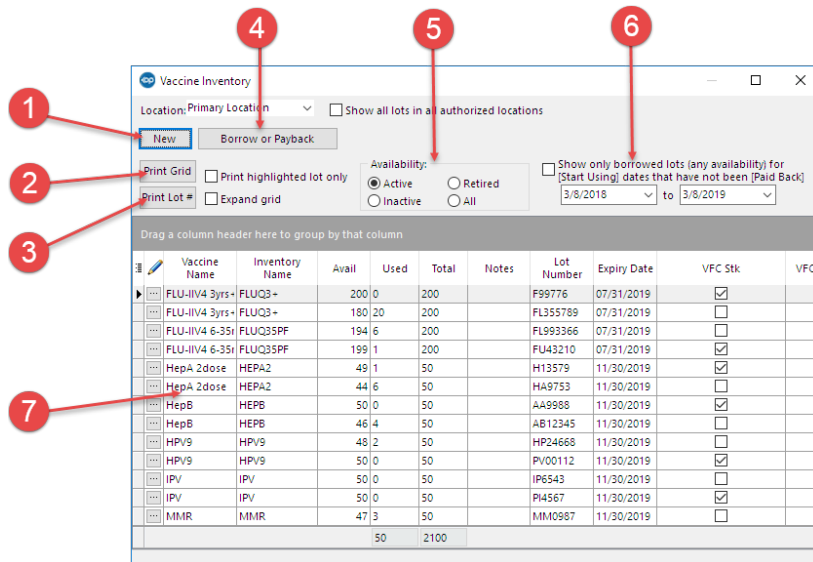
1 2 3 4 5 6 7

Vaccine Inventory

Location: Primary Location

Show all lots in all authorized locations

New

Borrow or Payback

Print Grid

Print highlighted lot only

Print Lot #

Expand grid

Availability:

Active

Retired

Inactive

All

Show only borrowed lots (any availability) for [Start Using] dates that have not been [Paid Back]

3/8/2018 to 3/8/2019

Drag a column header here to group by that column

| Vaccine Name | Inventory Name | Avail | Used | Total | Notes | Lot Number | Expiry Date | VFC Stk | VFC |
|---|---|---|---|---|---|---|---|---|---|
| FLU-IIV4 3yrs+ | FLUQ3+ | 200 | 0 | 200 | | F99776 | 07/31/2019 | ☑ | |
| FLU-IIV4 3yrs+ | FLUQ3+ | 180 | 20 | 200 | | FL355789 | 07/31/2019 | ☐ | |
| FLU-IIV4 6-35n | FLUQ35PF | 194 | 6 | 200 | | FL993366 | 07/31/2019 | ☐ | |
| FLU-IIV4 6-35n | FLUQ35PF | 199 | 1 | 200 | | FU43210 | 07/31/2019 | ☑ | |
| HepA 2dose | HEPA2 | 49 | 1 | 50 | | H13579 | 11/30/2019 | ☑ | |
| HepA 2dose | HEPA2 | 44 | 6 | 50 | | HA9753 | 11/30/2019 | ☐ | |
| HepB | HEPB | 50 | 0 | 50 | | AA9988 | 11/30/2019 | ☑ | |
| HepB | HEPB | 46 | 4 | 50 | | AB12345 | 11/30/2019 | ☐ | |
| HPV9 | HPV9 | 48 | 2 | 50 | | HP24668 | 11/30/2019 | ☐ | |
| HPV9 | HPV9 | 50 | 0 | 50 | | PV00112 | 11/30/2019 | ☑ | |
| IPV | IPV | 50 | 0 | 50 | | IP6543 | 11/30/2019 | ☐ | |
| IPV | IPV | 50 | 0 | 50 | | PI4567 | 11/30/2019 | ☑ | |
| MMR | MMR | 47 | 3 | 50 | | MM0987 | 11/30/2019 | ☐ | |
| | | | 50 | 2100 | | | | | |